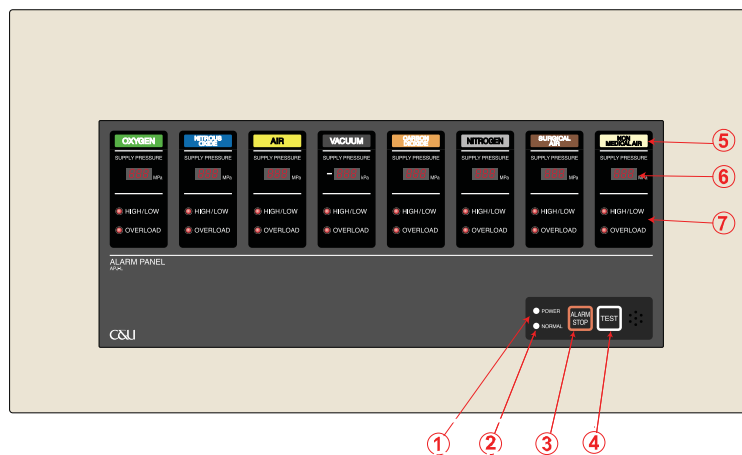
OXYGEN
SUPPLY PRESSURE
MPa
HIGH/LOW
OVERLOAD

NITROUS OXIDE
SUPPLY PRESSURE
MPa
HIGH/LOW
OVERLOAD

AIR
SUPPLY PRESSURE
MPa
HIGH/LOW
OVERLOAD

VACUUM
SUPPLY PRESSURE
kPa
HIGH/LOW
OVERLOAD

CARBON DIOXIDE
SUPPLY PRESSURE
MPa
HIGH/LOW
OVERLOAD

NITROGEN
SUPPLY PRESSURE
MPa
HIGH/LOW
OVERLOAD

SURGICAL AIR
SUPPLY PRESSURE
MPa
HIGH/LOW
OVERLOAD

NON MEDICAL AIR
SUPPLY PRESSURE
MPa
HIGH/LOW
OVERLOAD

5
6
7

ALARM PANEL
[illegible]

C&U

POWER
NORMAL
ALARM STOP
TEST

1
2
3
4